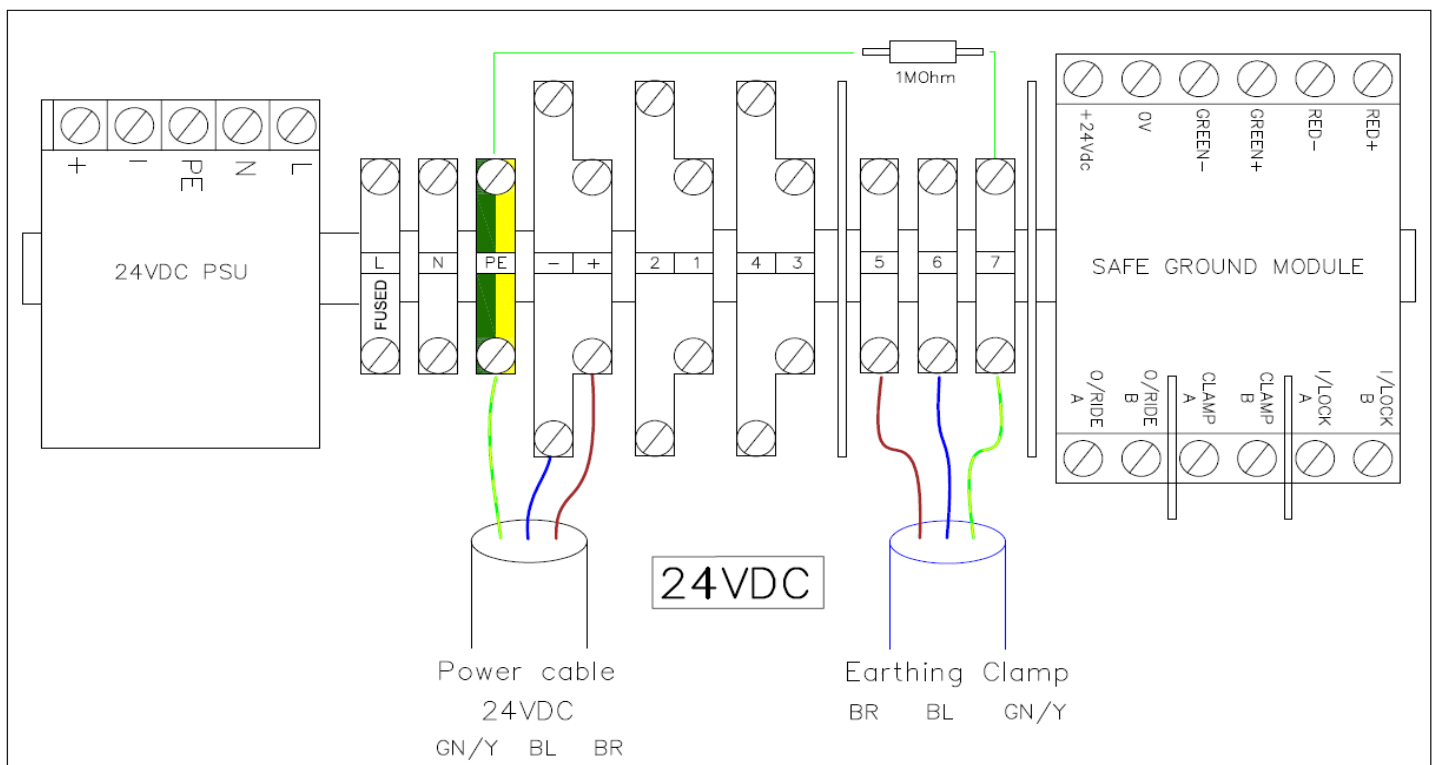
1MOhm

+
-
PE
N
L

24VDC PSU

L
N
PE
-
+
2
1
4
3
5
6
7

FUSED

+24Vdc
0V
GREEN-
GREEN+
RED-
RED+

SAFE GROUND MODULE

O/RIDE A
O/RIDE B
CLAMP A
CLAMP B
I/LOCK A
I/LOCK B

24VDC

Power cable
24VDC
GN/Y BL BR

Earthing Clamp
BR BL GN/Y